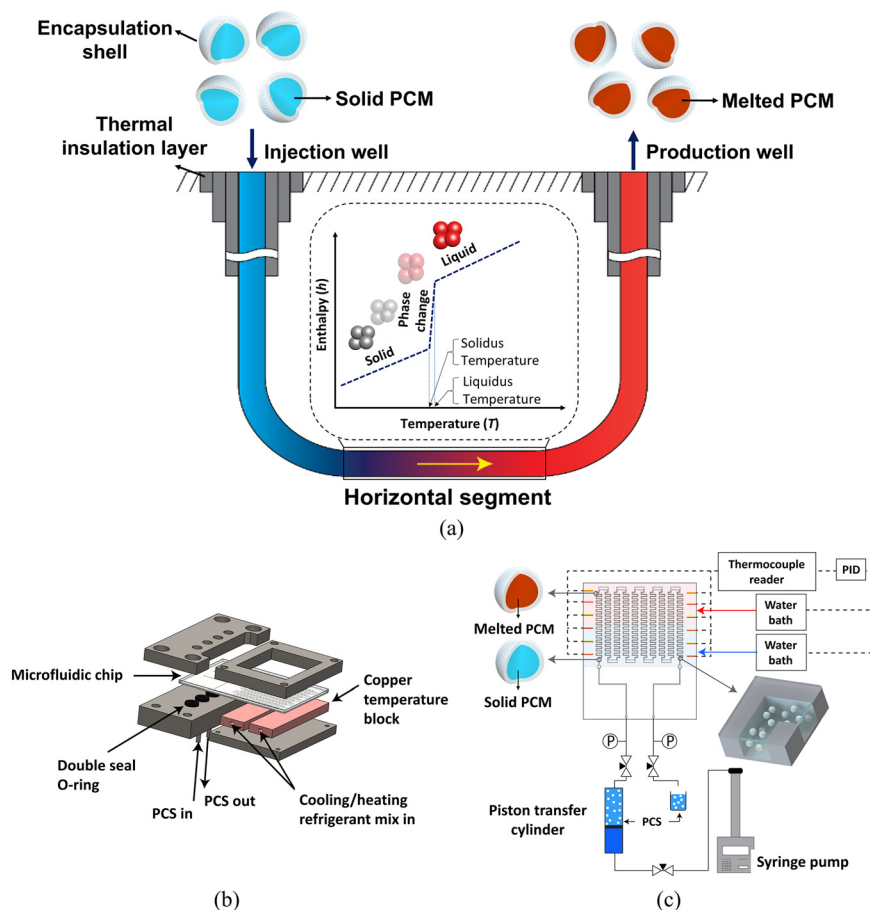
Encapsulation shell

Solid PCM

Melted PCM

Thermal insulation layer

Injection well

Production well

Enthalpy ($h$)

Liquid

Phase change

Solid

Solidus Temperature

Liquidus Temperature

Temperature ($T$)

Horizontal segment

(a)

Microfluidic chip

Copper temperature block

Double seal O-ring

PCS in

PCS out

Cooling/heating refrigerant mix in

(b)

Thermocouple reader

PID

Water bath

Water bath

Melted PCM

Solid PCM

P

P

Piston transfer cylinder

PCS

Syringe pump

(c)